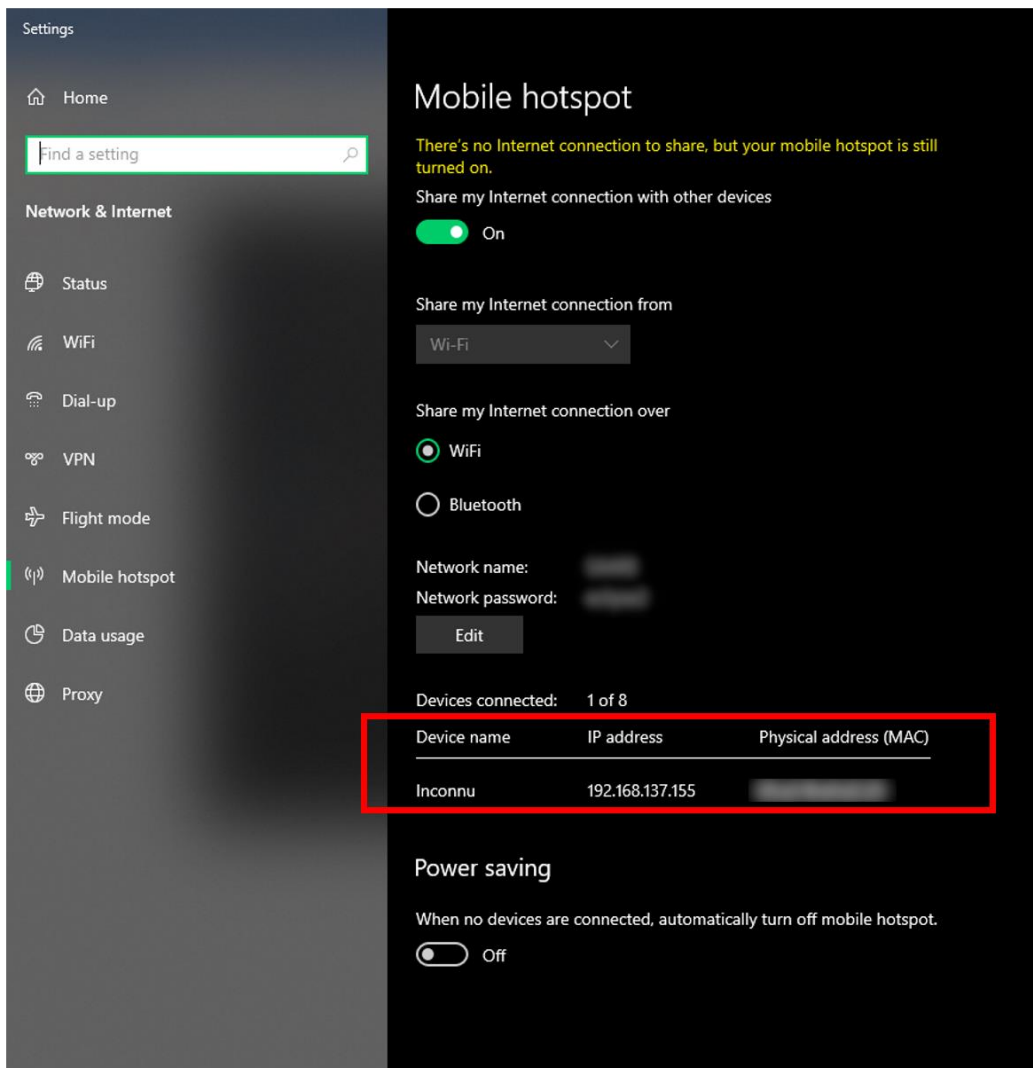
Settings

Home

Find a setting

Network & Internet

Status

WiFi

Dial-up

VPN

Flight mode

Mobile hotspot

Data usage

Proxy

Mobile hotspot

There's no Internet connection to share, but your mobile hotspot is still turned on.

Share my Internet connection with other devices

On

Share my Internet connection from

Wi-Fi

Share my Internet connection over

WiFi

Bluetooth

Network name: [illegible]

Network password: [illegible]

Edit

Devices connected: 1 of 8

| Device name | IP address | Physical address (MAC) |
|---|---|---|
| Inconnu | 192.168.137.155 | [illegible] |

Power saving

When no devices are connected, automatically turn off mobile hotspot.

Off